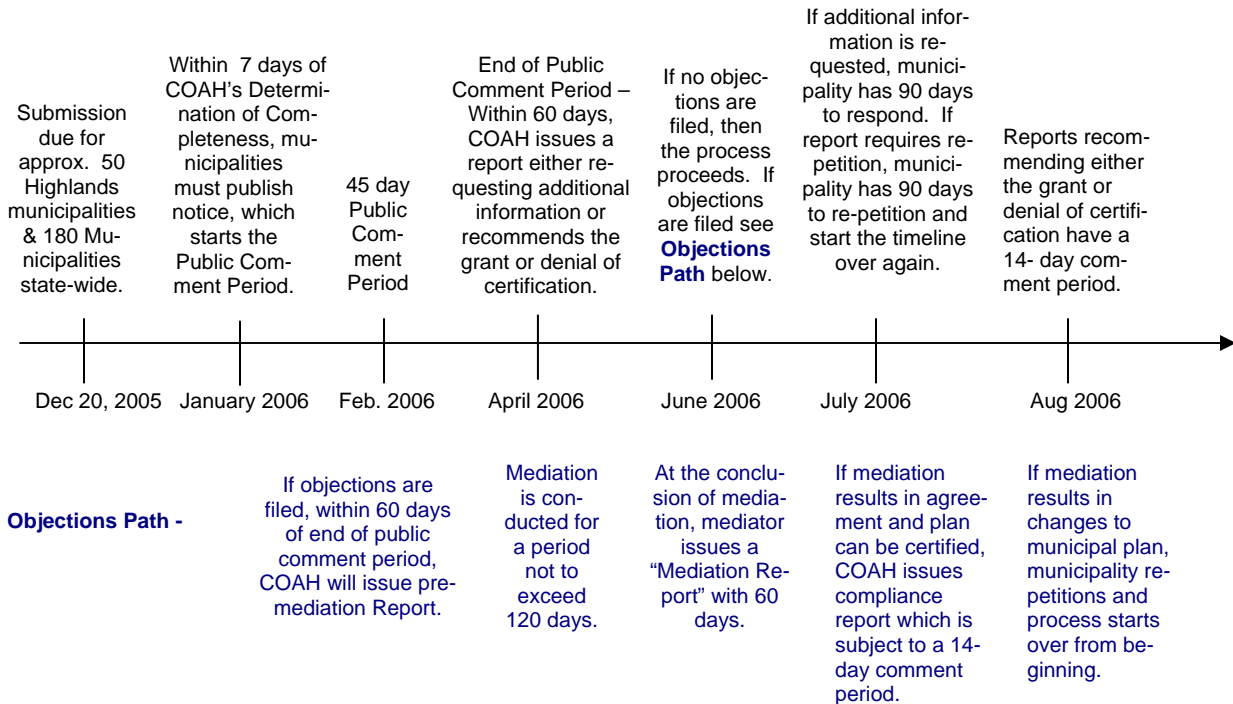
Submission due for approx. 50 Highlands municipalities & 180 Municipalities state-wide.

Within 7 days of COAH's Determination of Completeness, municipalities must publish notice, which starts the Public Comment Period.

45 day Public Comment Period

End of Public Comment Period – Within 60 days, COAH issues a report either requesting additional information or recommends the grant or denial of certification.

If no objections are filed, then the process proceeds. If objections are filed see **Objections Path** below.

If additional information is requested, municipality has 90 days to respond. If report requires repetition, municipality has 90 days to re-petition and start the timeline over again.

Reports recommending either the grant or denial of certification have a 14- day comment period.

Dec 20, 2005

January 2006

Feb. 2006

April 2006

June 2006

July 2006

Aug 2006

**Objections Path -**

If objections are filed, within 60 days of end of public comment period, COAH will issue premediation Report.

Mediation is conducted for a period not to exceed 120 days.

At the conclusion of mediation, mediator issues a "Mediation Report" with 60 days.

If mediation results in agreement and plan can be certified, COAH issues compliance report which is subject to a 14-day comment period.

If mediation results in changes to municipal plan, municipality repetitions and process starts over from beginning.